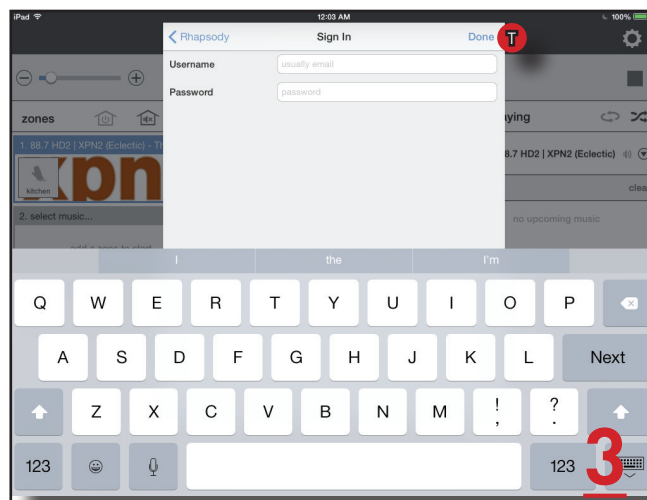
iPad
12:03 AM
100%

Rhapsody
Sign In
Done
T

Username
usually email
Password
password

zones
1. 88.7 HD2 | XPN2 (Eclectic) - Th
kitchen
2. select music...
add a zone to start

aying
88.7 HD2 | XPN2 (Eclectic)
clea
no upcoming music

I
the
I'm

Q W E R T Y U I O P
A S D F G H J K L Next
Z X C V B N M ! , ? .
123
123
3